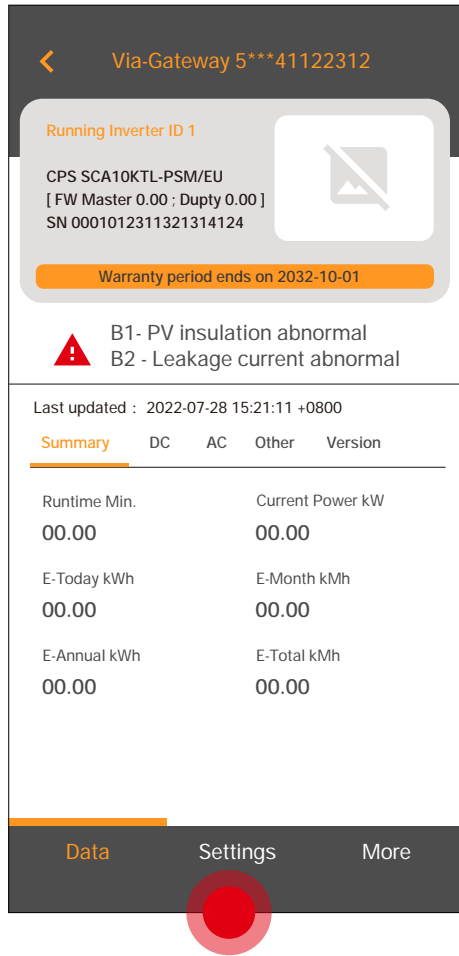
Via-Gateway 5***41122312

Running Inverter ID 1

CPS SCA10KTL-PSM/EU
[ FW Master 0.00 ; Dupty 0.00 ]
SN 0001012311321314124

Warranty period ends on 2032-10-01

B1- PV insulation abnormal
B2 - Leakage current abnormal

Last updated : 2022-07-28 15:21:11 +0800

Summary DC AC Other Version

Runtime Min.
00.00

Current Power kW
00.00

E-Today kWh
00.00

E-Month kMh
00.00

E-Annual kWh
00.00

E-Total kMh
00.00

Data Settings More